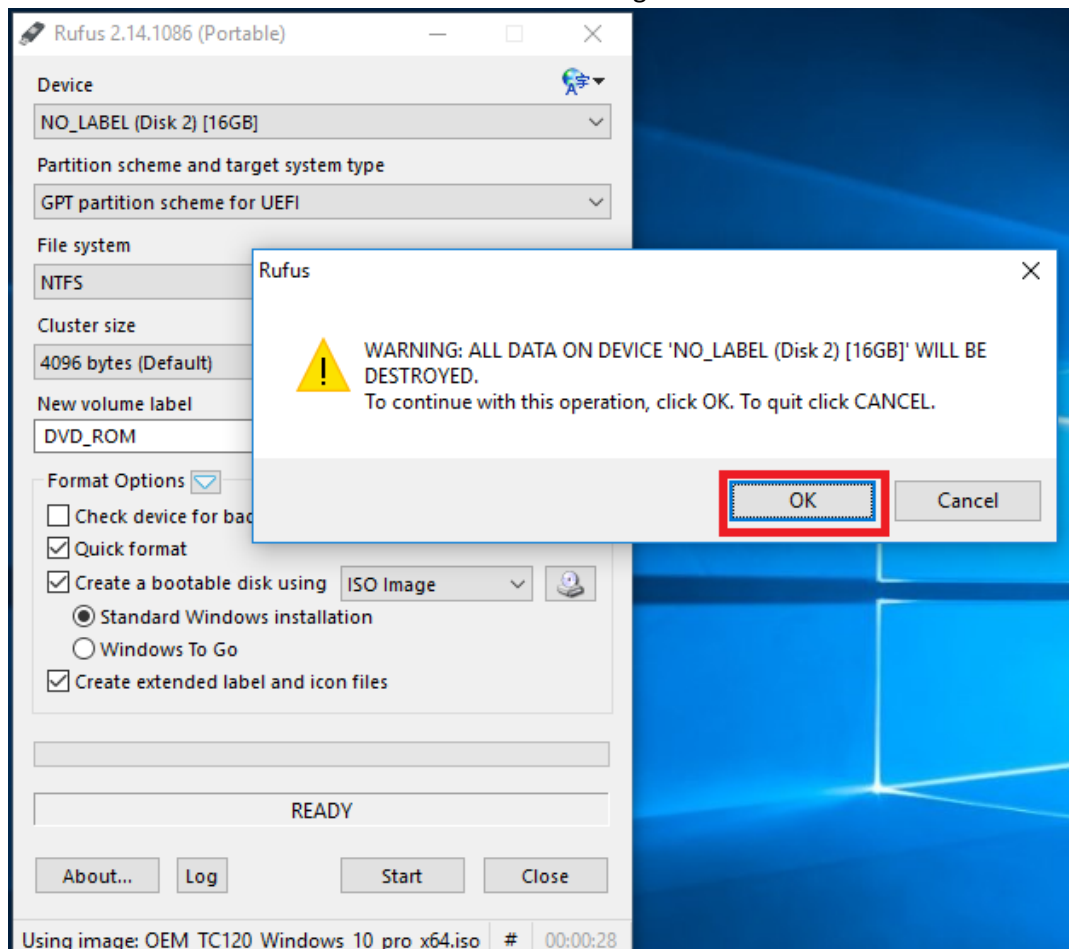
Rufus 2.14.1086 (Portable)

Device

NO_LABEL (Disk 2) [16GB]

Partition scheme and target system type

GPT partition scheme for UEFI

File system

NTFS

Cluster size

4096 bytes (Default)

New volume label

DVD_ROM

Format Options

Check device for bac

Quick format

Create a bootable disk using ISO Image

Standard Windows installation

Windows To Go

Create extended label and icon files

READY

About... Log Start Close

Using image: OEM_TC120_Windows_10_pro_x64.iso # 00:00:28

Rufus

WARNING: ALL DATA ON DEVICE 'NO_LABEL (Disk 2) [16GB]' WILL BE DESTROYED.
To continue with this operation, click OK. To quit click CANCEL.

OK Cancel